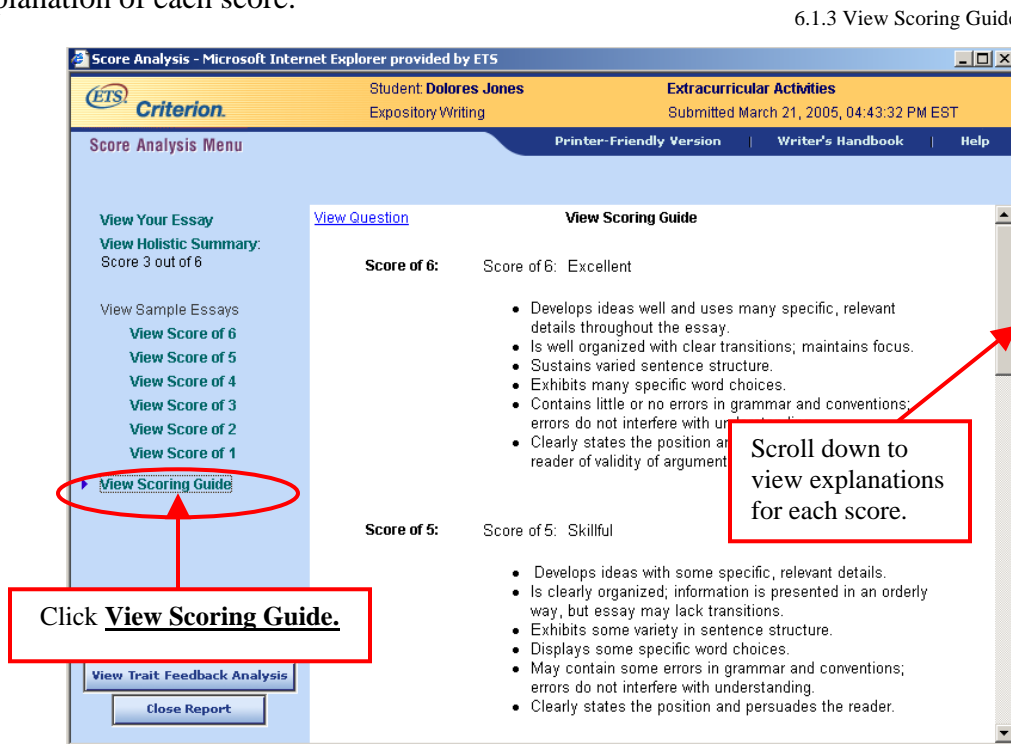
planation of each score.

6.1.3 View Scoring Guide

Score Analysis - Microsoft Internet Explorer provided by ETS

ETS Criterion.

Student: Dolores Jones
Expository Writing

Extracurricular Activities
Submitted March 21, 2005, 04:43:32 PM EST

Score Analysis Menu

Printer-Friendly Version | Writer's Handbook | Help

View Your Essay
View Holistic Summary: Score 3 out of 6

View Sample Essays
View Score of 6
View Score of 5
View Score of 4
View Score of 3
View Score of 2
View Score of 1
View Scoring Guide

View Trait Feedback Analysis
Close Report

View Question

View Scoring Guide

Score of 6: Score of 6: Excellent

• Develops ideas well and uses many specific, relevant details throughout the essay.
• Is well organized with clear transitions; maintains focus.
• Sustains varied sentence structure.
• Exhibits many specific word choices.
• Contains little or no errors in grammar and conventions; errors do not interfere with un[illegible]
• Clearly states the position a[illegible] reader of validity of argument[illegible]

Score of 5: Score of 5: Skillful

• Develops ideas with some specific, relevant details.
• Is clearly organized; information is presented in an orderly way, but essay may lack transitions.
• Exhibits some variety in sentence structure.
• Displays some specific word choices.
• May contain some errors in grammar and conventions; errors do not interfere with understanding.
• Clearly states the position and persuades the reader.

Scroll down to view explanations for each score.

Click View Scoring Guide.